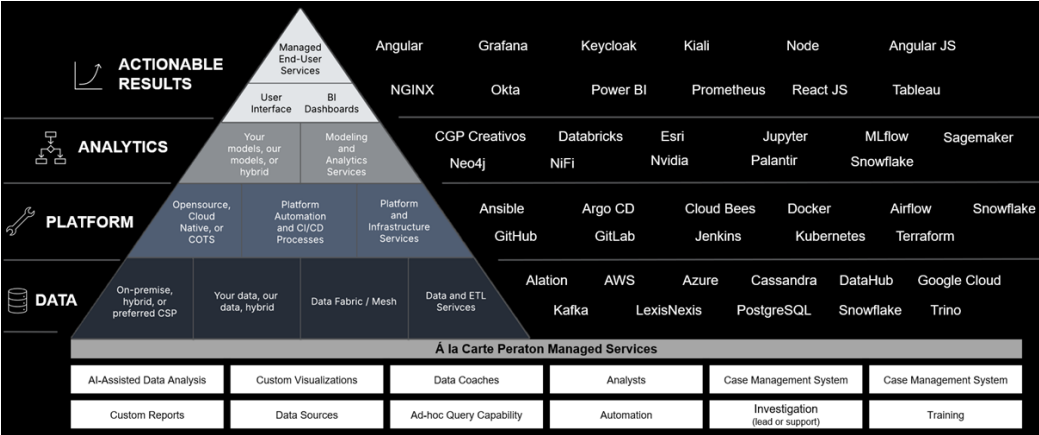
ACTIONABLE RESULTS

Managed End-User Services

User Interface

BI Dashboards

Angular Grafana Keycloak Kiali Node Angular JS
NGINX Okta Power BI Prometheus React JS Tableau

ANALYTICS

Your models, our models, or hybrid

Modeling and Analytics Services

CGP Creativos Databricks Esri Jupyter MLflow Sagemaker
Neo4j NiFi Nvidia Palantir Snowflake

PLATFORM

Opensource, Cloud Native, or COTS

Platform Automation and CI/CD Processes

Platform and Infrastructure Services

Ansible Argo CD Cloud Bees Docker Airflow Snowflake
GitHub GitLab Jenkins Kubernetes Terraform

DATA

On-premise, hybrid, or preferred CSP

Your data, our data, hybrid

Data Fabric / Mesh

Data and ETL Serivces

Alation AWS Azure Cassandra DataHub Google Cloud
Kafka LexisNexis PostgreSQL Snowflake Trino

Á la Carte Peraton Managed Services

| AI-Assisted Data Analysis | Custom Visualizations | Data Coaches | Analysts | Case Management System | Case Management System |
|---|---|---|---|---|---|
| Custom Reports | Data Sources | Ad-hoc Query Capability | Automation | Investigation (lead or support) | Training |